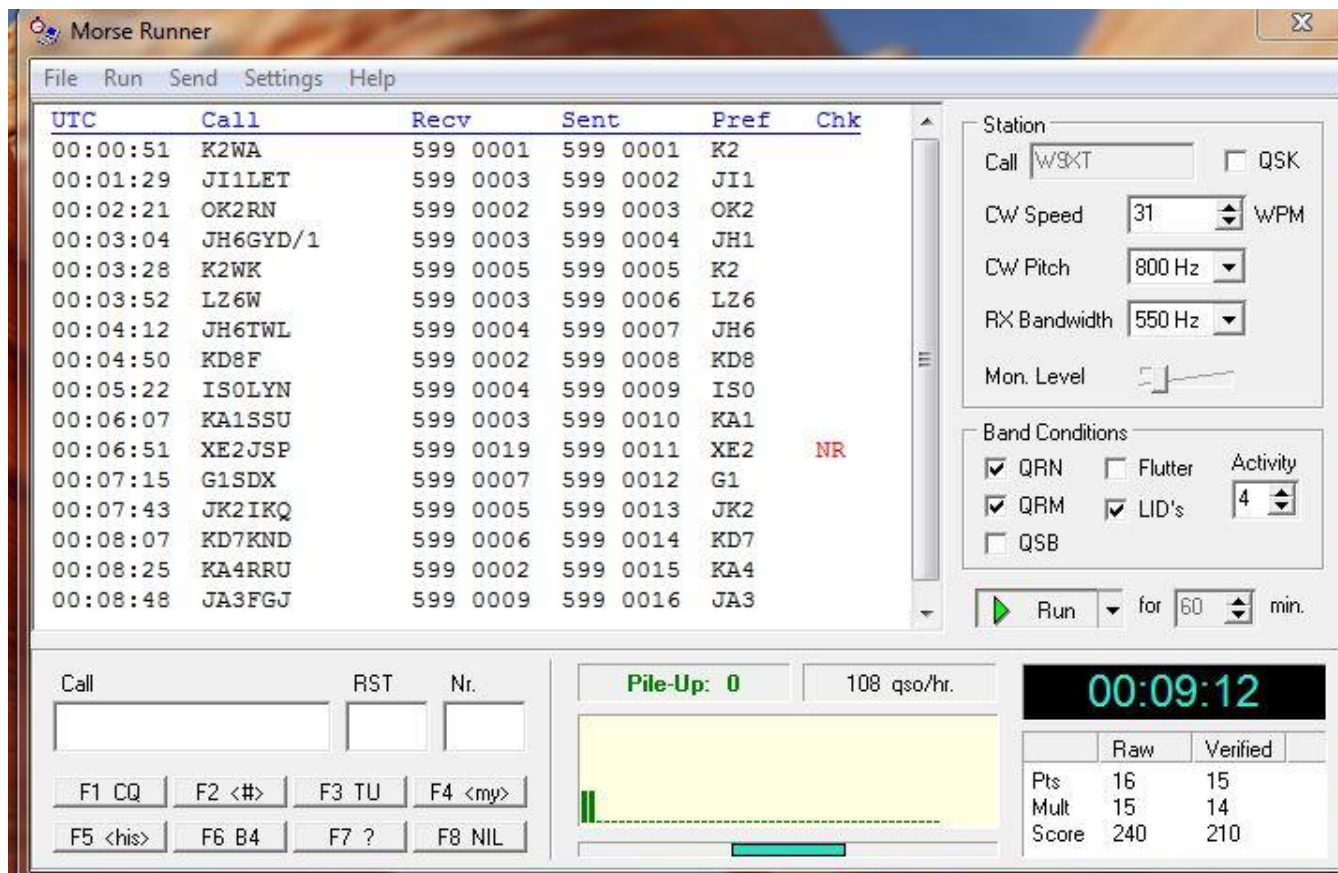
Morse Runner

File Run Send Settings Help

| UTC | Call | Recv | Sent | Pref | Chk |
|---|---|---|---|---|---|
| 00:00:51 | K2WA | 599 0001 | 599 0001 | K2 | |
| 00:01:29 | JI1LET | 599 0003 | 599 0002 | JI1 | |
| 00:02:21 | OK2RN | 599 0002 | 599 0003 | OK2 | |
| 00:03:04 | JH6GYD/1 | 599 0003 | 599 0004 | JH1 | |
| 00:03:28 | K2WK | 599 0005 | 599 0005 | K2 | |
| 00:03:52 | LZ6W | 599 0003 | 599 0006 | LZ6 | |
| 00:04:12 | JH6TWL | 599 0004 | 599 0007 | JH6 | |
| 00:04:50 | KD8F | 599 0002 | 599 0008 | KD8 | |
| 00:05:22 | IS0LYN | 599 0004 | 599 0009 | IS0 | |
| 00:06:07 | KA1SSU | 599 0003 | 599 0010 | KA1 | |
| 00:06:51 | XE2JSP | 599 0019 | 599 0011 | XE2 | NR |
| 00:07:15 | G1SDX | 599 0007 | 599 0012 | G1 | |
| 00:07:43 | JK2IKQ | 599 0005 | 599 0013 | JK2 | |
| 00:08:07 | KD7KND | 599 0006 | 599 0014 | KD7 | |
| 00:08:25 | KA4RRU | 599 0002 | 599 0015 | KA4 | |
| 00:08:48 | JA3FGJ | 599 0009 | 599 0016 | JA3 | |

Station
Call W9XT
QSK
CW Speed 31 WPM
CW Pitch 800 Hz
RX Bandwidth 550 Hz
Mon. Level

Band Conditions
QRN Flutter Activity 4
QRM LID's
QSB

Run for 60 min.

Call RST Nr.

F1 CQ F2 <#> F3 TU F4 <my>
F5 <his> F6 B4 F7 ? F8 NIL

Pile-Up: 0
108 qso/hr.

00:09:12

| | Raw | Verified |
|---|---|---|
| Pts | 16 | 15 |
| Mult | 15 | 14 |
| Score | 240 | 210 |